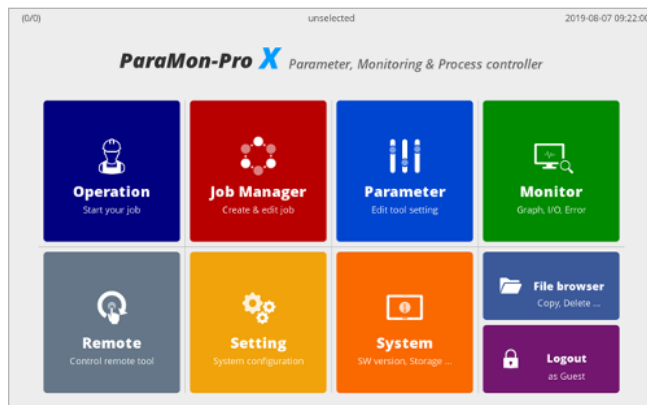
(0/0)

unselected

2019-08-07 09:22:00

ParaMon-Pro X Parameter, Monitoring & Process controller

Operation
Start your job

Job Manager
Create & edit job

Parameter
Edit tool setting

Monitor
Graph, I/O, Error

Remote
Control remote tool

Setting
System configuration

System
SW version, Storage ...

File browser
Copy, Delete ...

Logout
as Guest